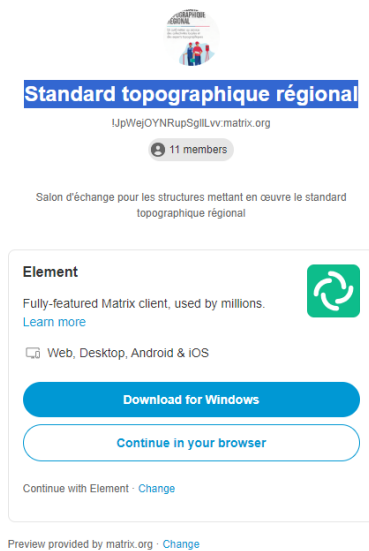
Standard topographique régional

!JpWejOYNRupSglILvv:matrix.org

11 members

Salon d'échange pour les structures mettant en œuvre le standard topographique régional

Element

Fully-featured Matrix client, used by millions.
Learn more

Web, Desktop, Android & iOS

Download for Windows

Continue in your browser

Continue with Element · Change

Preview provided by matrix.org · Change